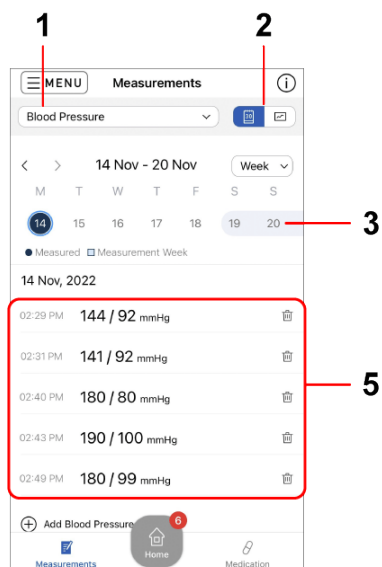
1

2

MENU

Measurements

Blood Pressure

14 Nov - 20 Nov

Week

M T W T F S S

14 15 16 17 18 19 20

3

● Measured □ Measurement Week

14 Nov, 2022

02:29 PM 144 / 92 mmHg

02:31 PM 141 / 92 mmHg

02:40 PM 180 / 80 mmHg

02:43 PM 190 / 100 mmHg

02:49 PM 180 / 99 mmHg

5

Add Blood Pressure

6

Home

Measurements

Medication